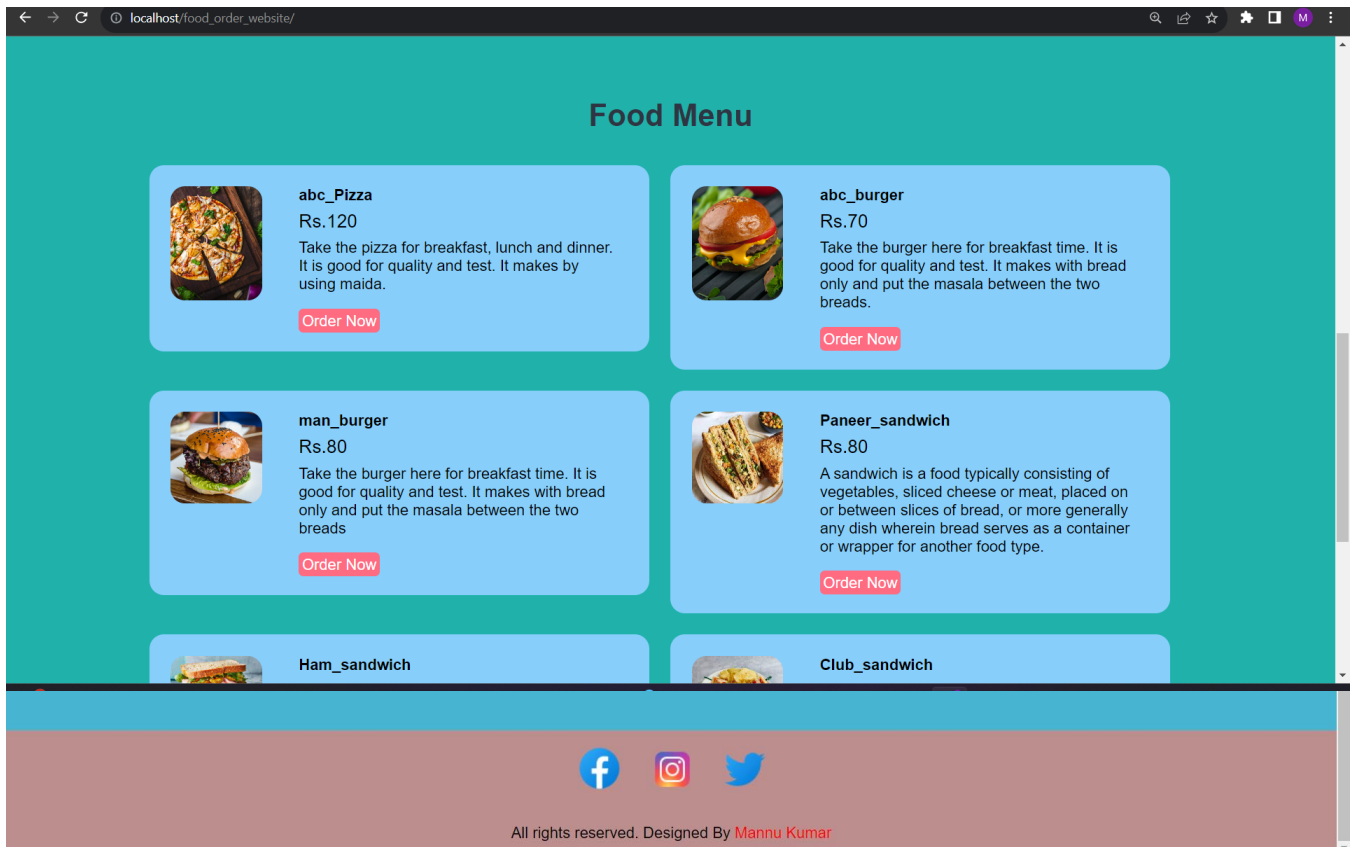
localhost/food_order_website/

M

Food Menu

abc_Pizza
Rs.120
Take the pizza for breakfast, lunch and dinner. It is good for quality and test. It makes by using maida.
Order Now

abc_burger
Rs.70
Take the burger here for breakfast time. It is good for quality and test. It makes with bread only and put the masala between the two breads.
Order Now

man_burger
Rs.80
Take the burger here for breakfast time. It is good for quality and test. It makes with bread only and put the masala between the two breads
Order Now

Paneer_sandwich
Rs.80
A sandwich is a food typically consisting of vegetables, sliced cheese or meat, placed on or between slices of bread, or more generally any dish wherein bread serves as a container or wrapper for another food type.
Order Now

Ham_sandwich

Club_sandwich

All rights reserved. Designed By Mannu Kumar